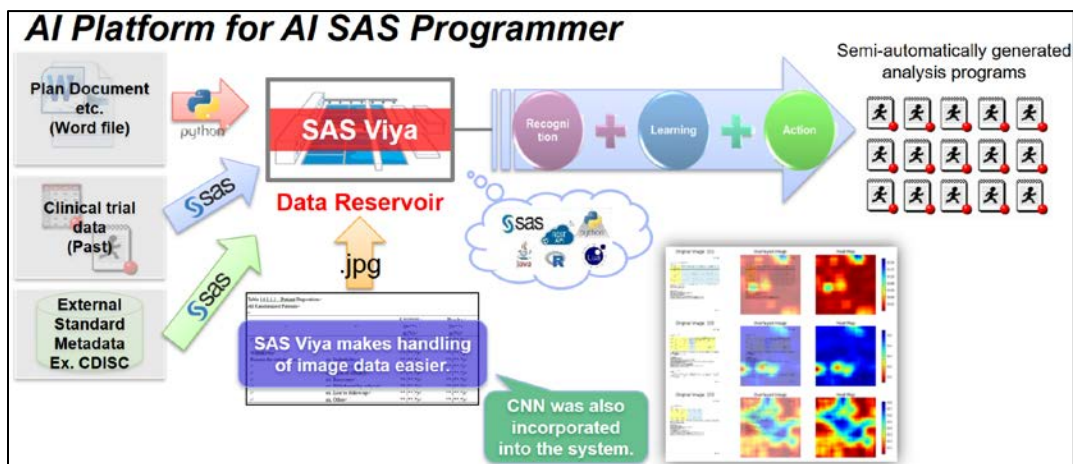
AI Platform for AI SAS Programmer

Plan Document etc. (Word file)

python

SAS Viya

Data Reservoir

Recognition

Learning

Action

Semi-automatically generated analysis programs

Clinical trial data (Past)

sas

External Standard Metadata Ex. CDISC

sas

.jpg

sas

python

java

R

SAS Viya makes handling of image data easier.

CNN was also incorporated into the system.

Original Image

Overlayed Image

Heat Map

Original Image

Overlayed Image

Heat Map

Original Image

Overlayed Image

Heat Map